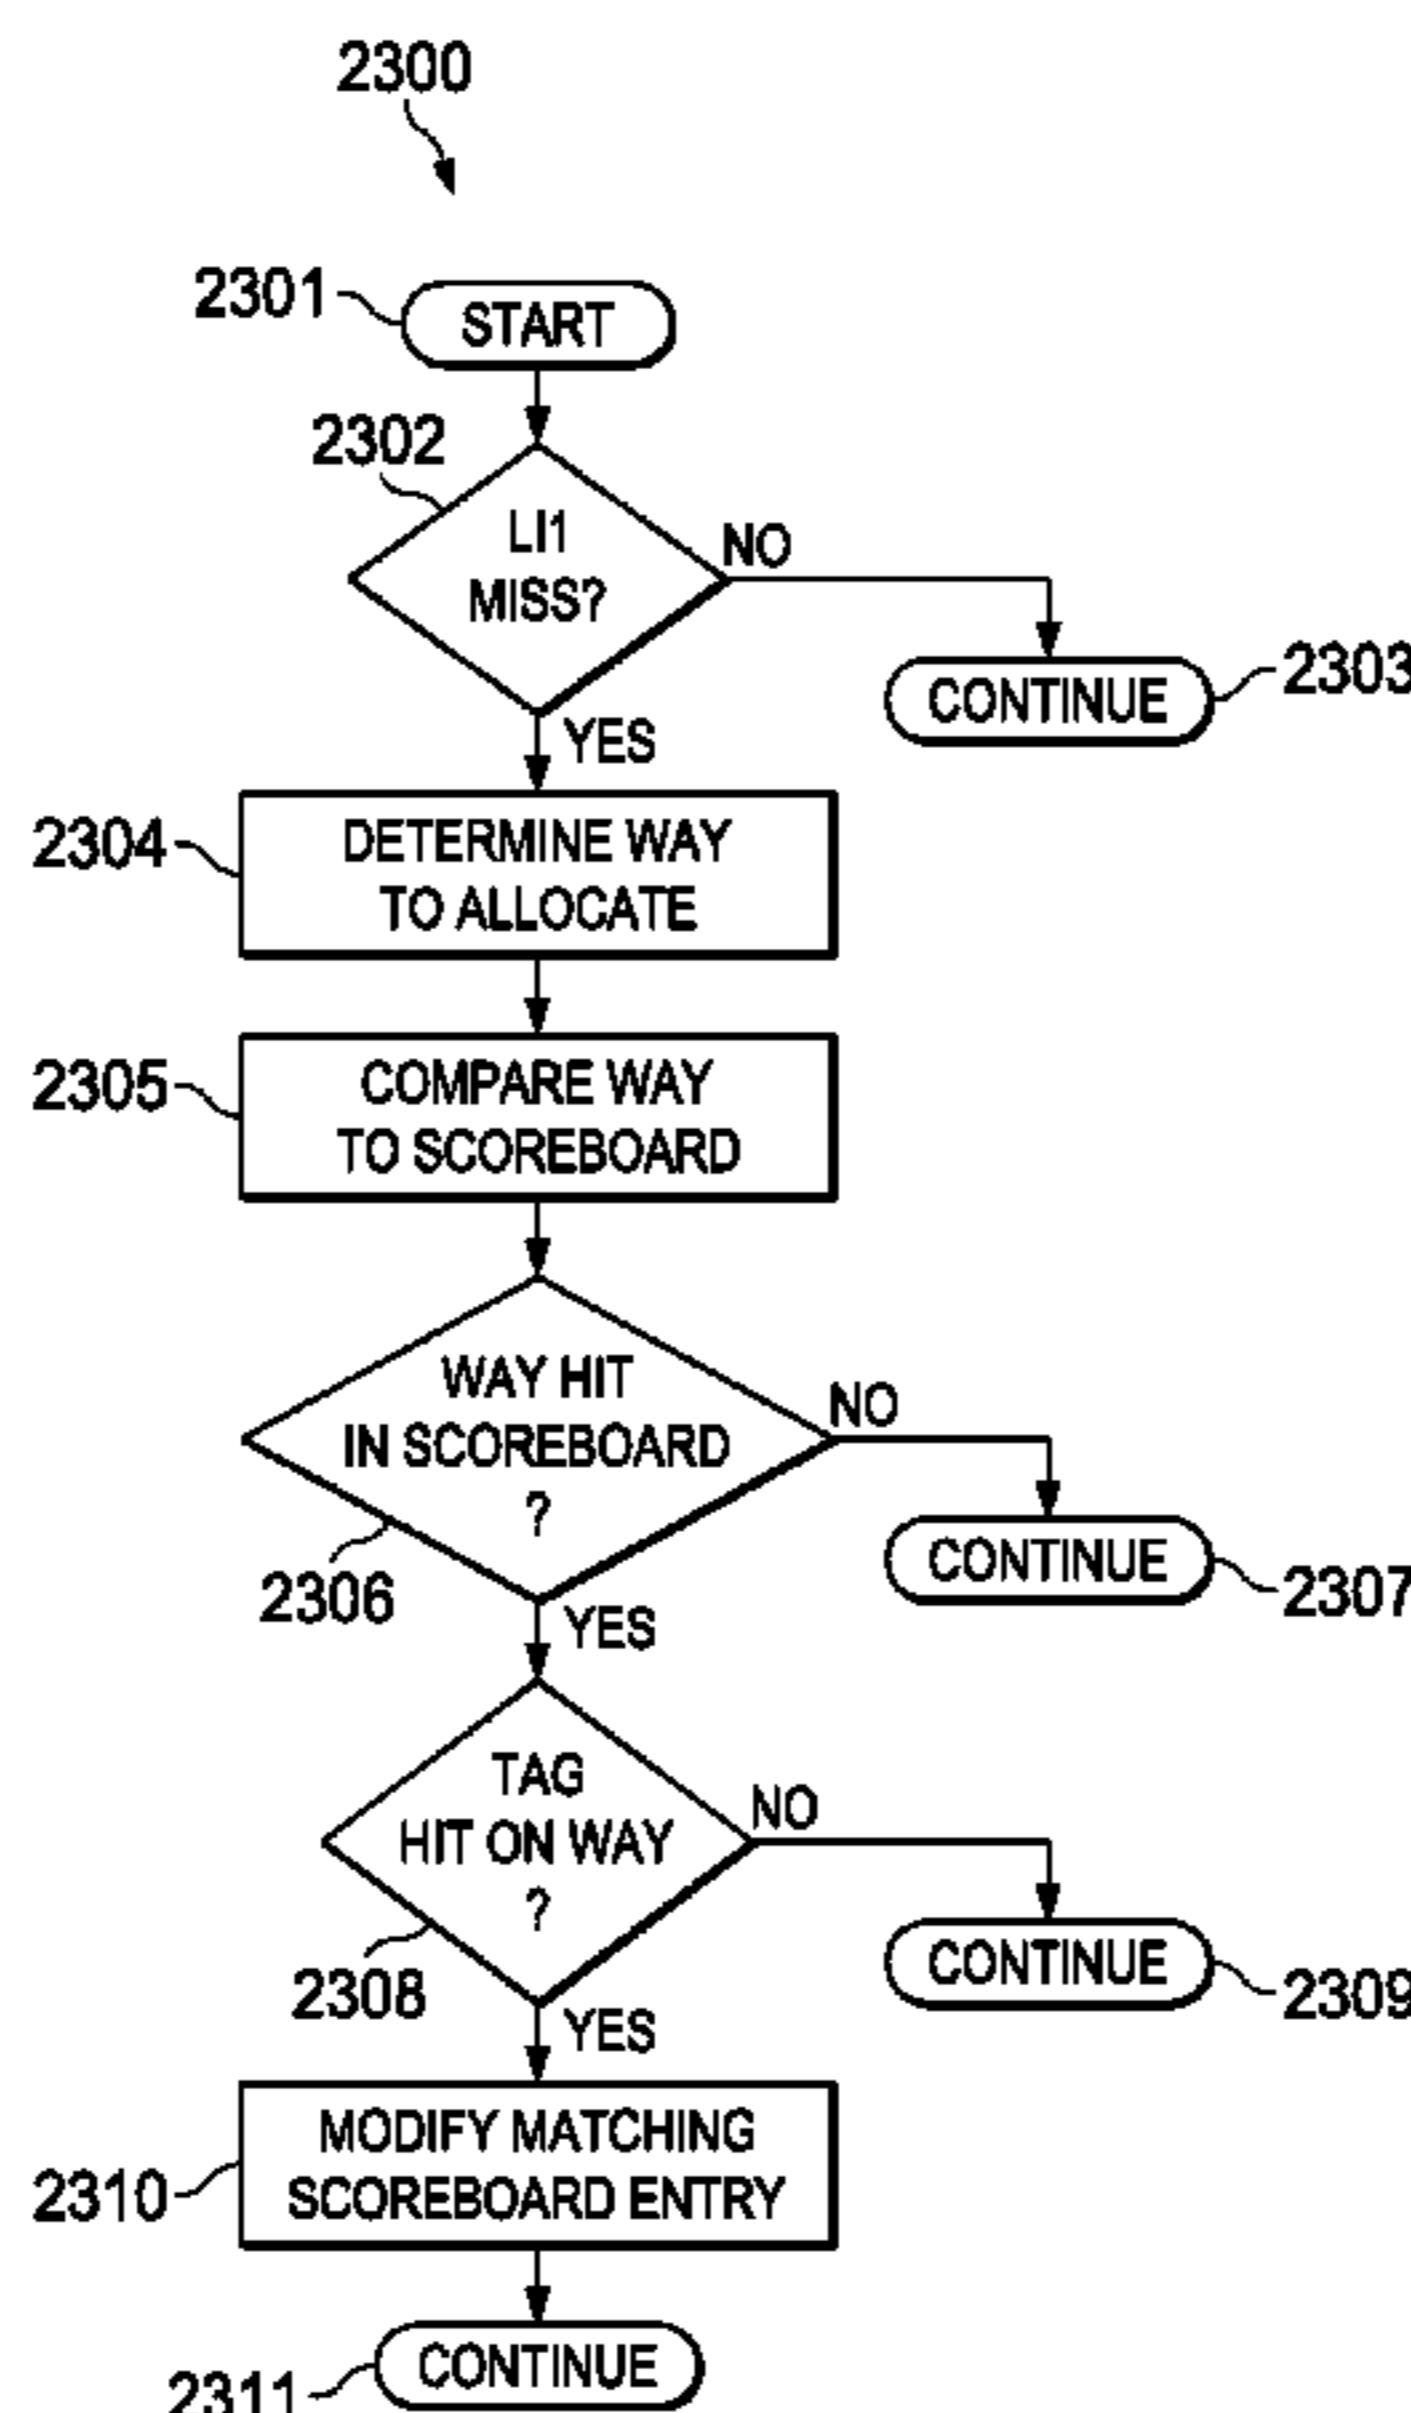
2300

2301 START

2302 LI1 MISS?

NO

CONTINUE 2303

YES

2304 DETERMINE WAY TO ALLOCATE

2305 COMPARE WAY TO SCOREBOARD

WAY HIT IN SCOREBOARD ?

NO

CONTINUE 2307

2306

YES

TAG HIT ON WAY ?

NO

CONTINUE 2309

2308

YES

2310 MODIFY MATCHING SCOREBOARD ENTRY

2311 CONTINUE